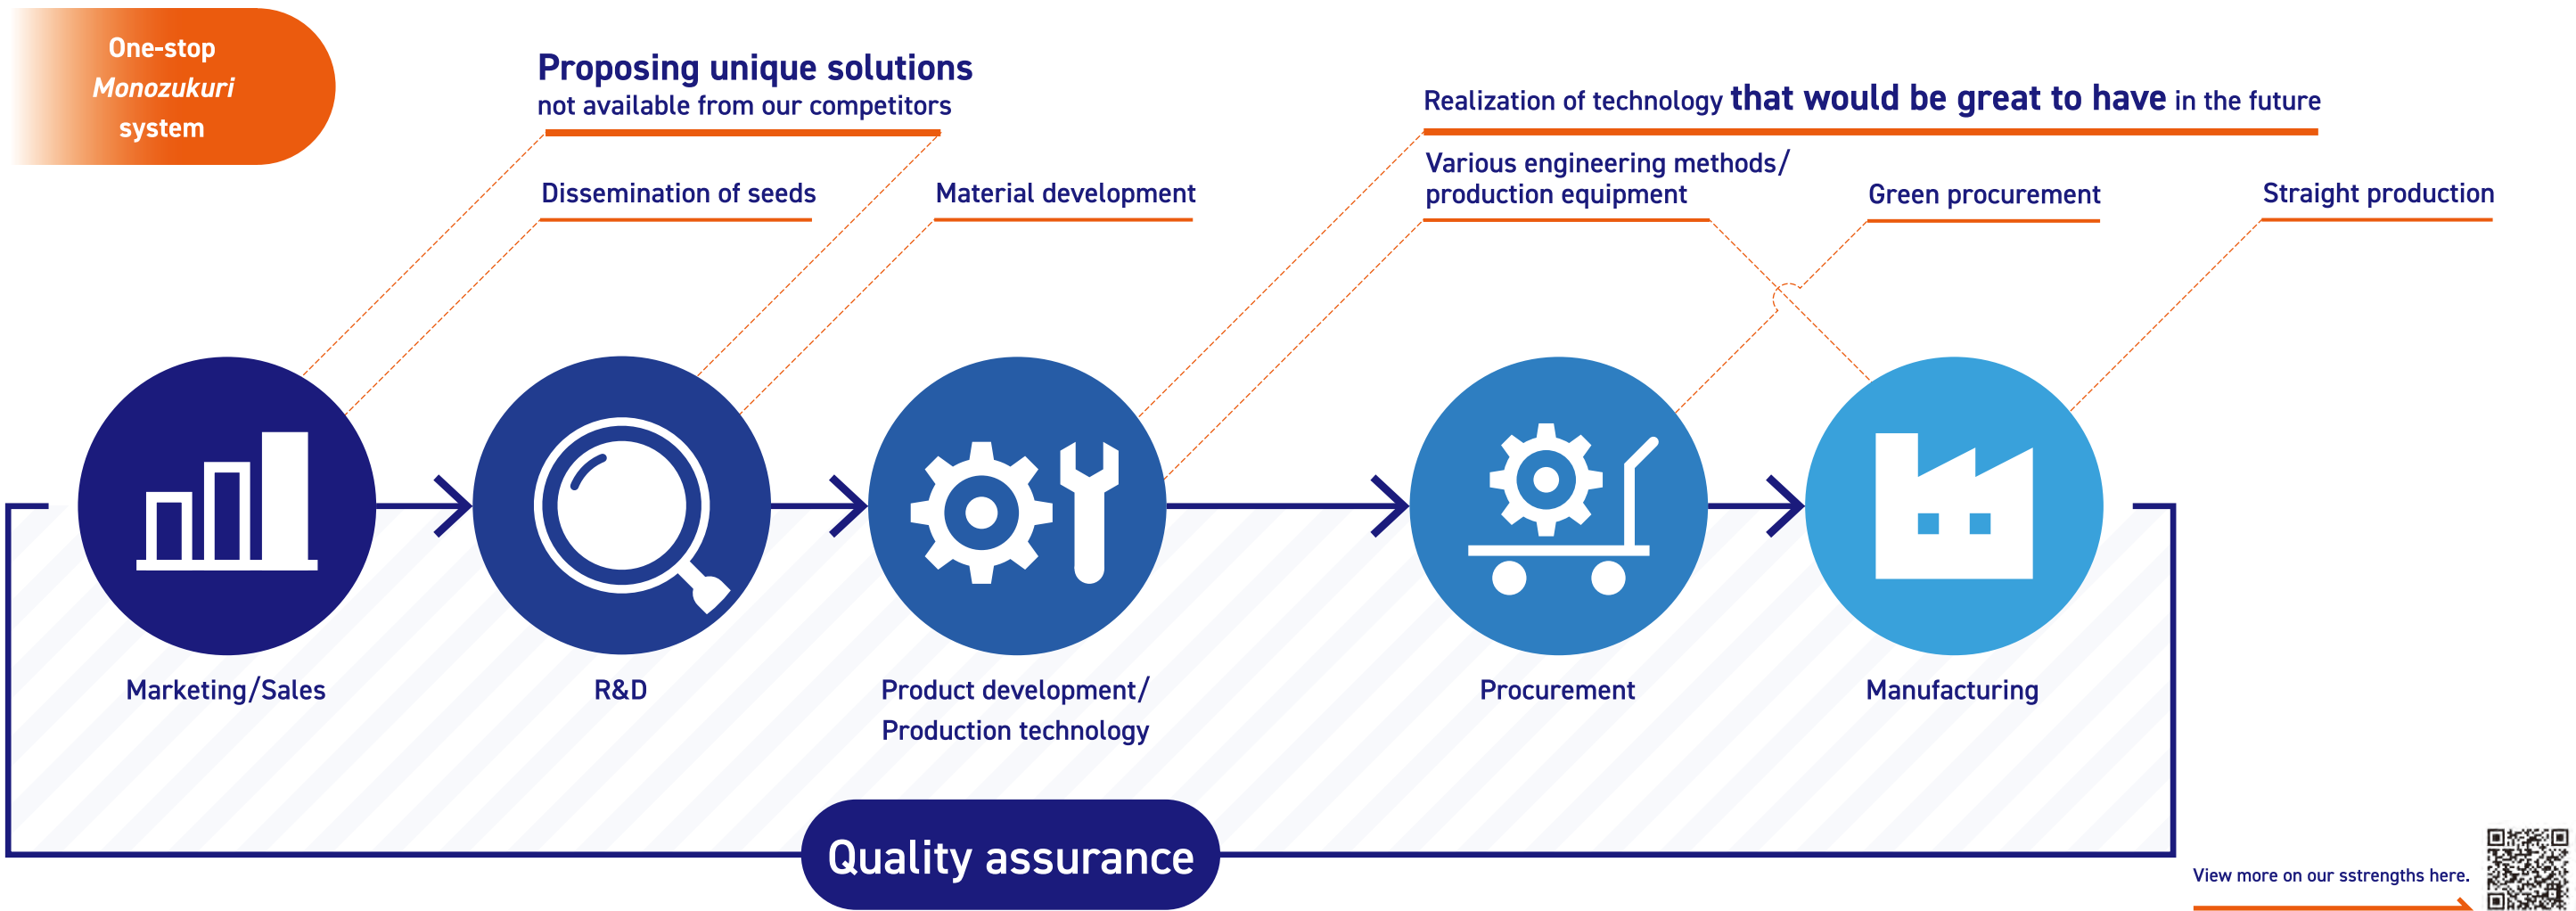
One-stop *Monozukuri* system

Proposing unique solutions
not available from our competitors

Realization of technology **that would be great to have** in the future

Dissemination of seeds

Material development

Various engineering methods/ production equipment

Green procurement

Straight production

Marketing/Sales

R&D

Product development/ Production technology

Procurement

Manufacturing

Quality assurance

View more on our sstrengths here.